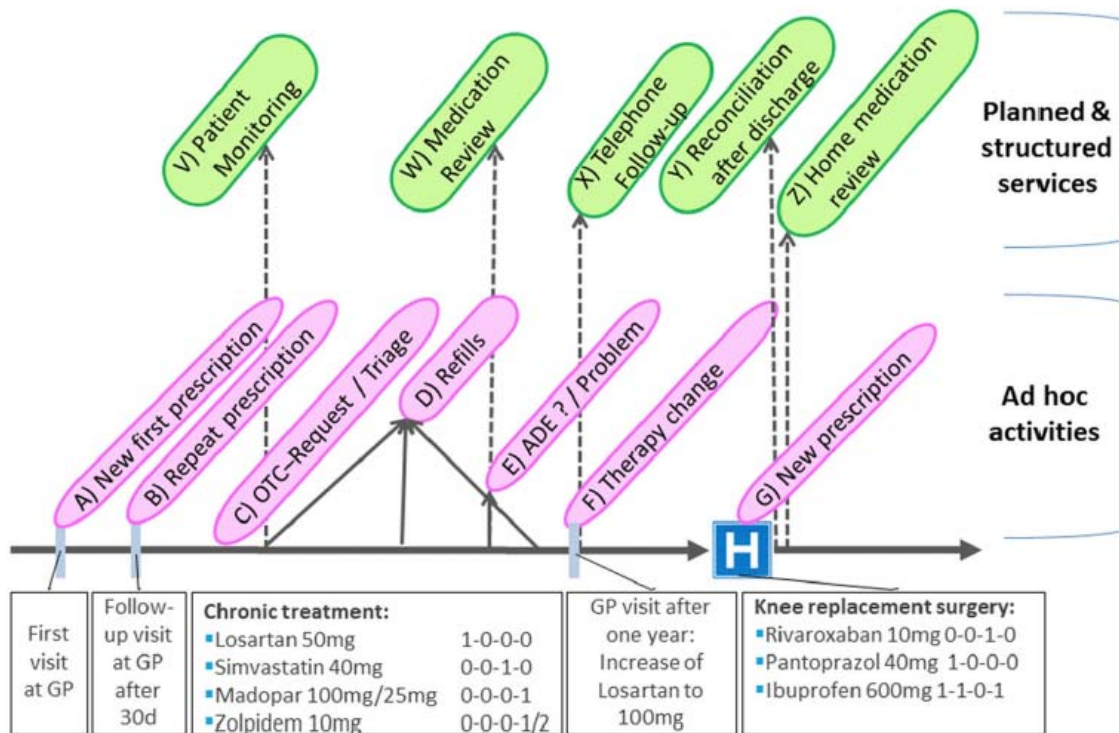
V) Patient Monitoring

W) Medication Review

X) Telephone Follow-up

Y) Reconciliation after discharge

Z) Home medication review

Planned & structured services

A) New first prescription

B) Repeat prescription

C) OTC–Request / Triage

D) Refills

E) ADE ? / Problem

F) Therapy change

G) New prescription

Ad hoc activities

H

First visit at GP

Follow-up visit at GP after 30d

Chronic treatment:
▪Losartan 50mg 1-0-0-0
▪Simvastatin 40mg 0-0-1-0
▪Madopar 100mg/25mg 0-0-0-1
▪Zolpidem 10mg 0-0-0-1/2

GP visit after one year: Increase of Losartan to 100mg

Knee replacement surgery:
▪Rivaroxaban 10mg 0-0-1-0
▪Pantoprazol 40mg 1-0-0-0
▪Ibuprofen 600mg 1-1-0-1